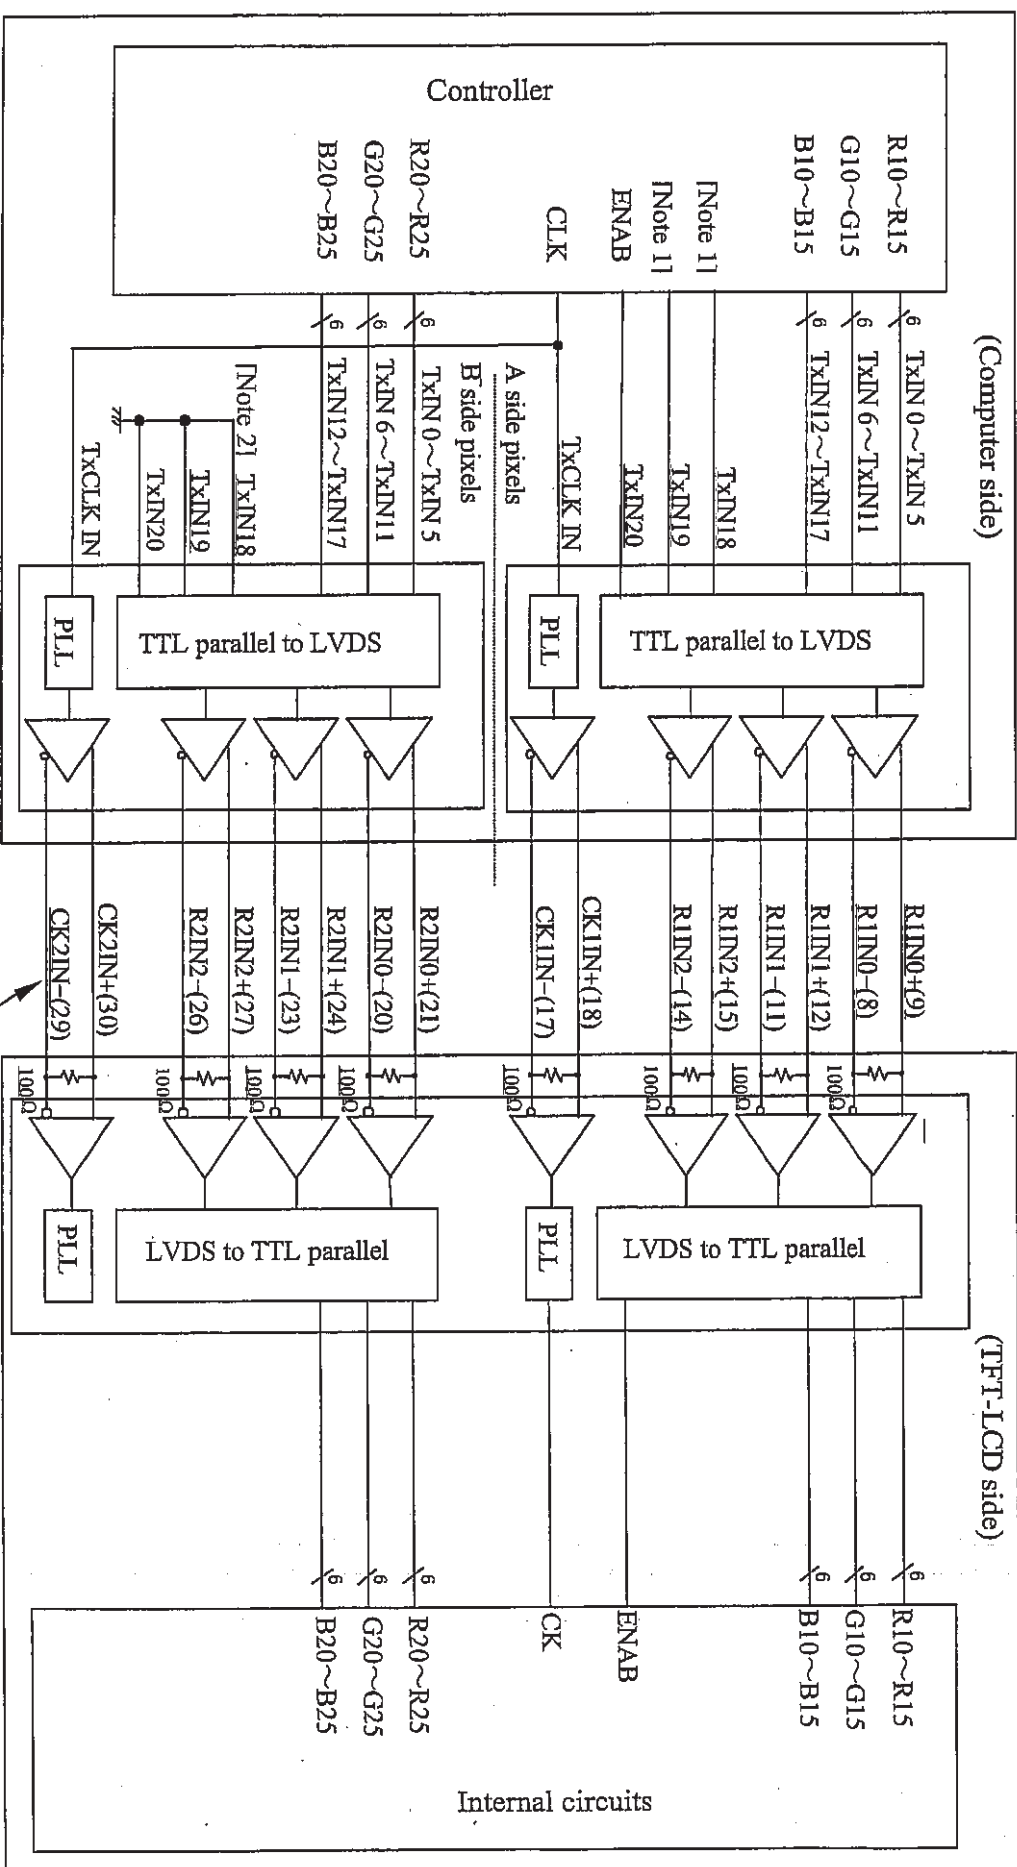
Controller

R10~R15
G10~G15
B10~B15
[Note 1]
[Note 1]
ENAB
CLK
R20~R25
G20~G25
B20~B25

(Computer side)

6 6 6 6 6 6

TxIN 0~TxIN 5
TxIN 6~TxIN11
TxIN12~TxIN17
TxIN18
TxIN19
TxIN20
TxCLK IN

A side pixels
B side pixels

TxIN 0~TxIN 5
TxIN 6~TxIN11
TxIN12~TxIN17
[Note 2] TxIN18
TxIN19
TxIN20
TxCLK IN

TTL parallel to LVDS
PLL

TTL parallel to LVDS
PLL

R1IN0+(9)
R1IN0-(8)
R1IN1+(12)
R1IN1-(11)
R1IN2+(15)
R1IN2-(14)
CK1IN+(18)
CK1IN-(17)
R2IN0+(21)
R2IN0-(20)
R2IN1+(24)
R2IN1-(23)
R2IN2+(27)
R2IN2-(26)
CK2IN+(30)
CK2IN-(29)

100Ω 100Ω 100Ω 100Ω 100Ω 100Ω 100Ω 100Ω

LVDS to TTL parallel
PLL

LVDS to TTL parallel
PLL

(TFT-LCD side)

6 6 6 6 6 6

R10~R15
G10~G15
B10~B15
ENAB
CK
R20~R25
G20~G25
B20~B25

Internal circuits